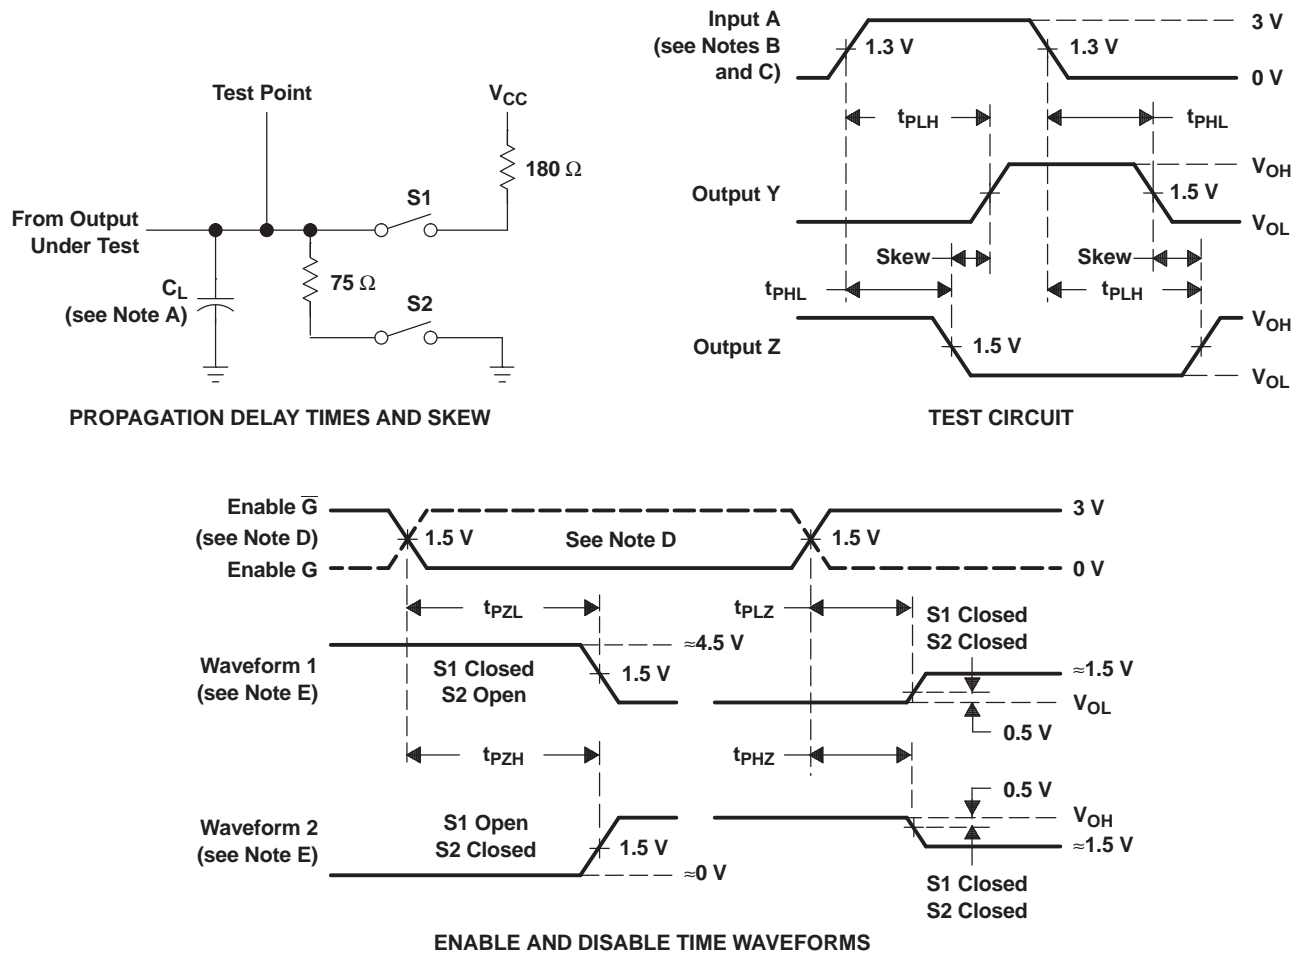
Test Point

$V_{CC}$

180 Ω

S1

From Output Under Test

$C_L$ (see Note A)

75 Ω

S2

PROPAGATION DELAY TIMES AND SKEW

Input A (see Notes B and C)

1.3 V

1.3 V

3 V

0 V

$t_{PLH}$

$t_{PHL}$

Output Y

1.5 V

$V_{OH}$

$V_{OL}$

Skew

Skew

$t_{PHL}$

$t_{PLH}$

Output Z

1.5 V

$V_{OH}$

$V_{OL}$

TEST CIRCUIT

Enable $\overline{G}$ (see Note D)

Enable G

1.5 V

See Note D

1.5 V

3 V

0 V

$t_{PZL}$

$t_{PLZ}$

S1 Closed
S2 Closed

≈4.5 V

Waveform 1 (see Note E)

S1 Closed
S2 Open

1.5 V

≈1.5 V

$V_{OL}$

0.5 V

$t_{PZH}$

$t_{PHZ}$

0.5 V

Waveform 2 (see Note E)

S1 Open
S2 Closed

1.5 V

≈0 V

$V_{OH}$

≈1.5 V

S1 Closed
S2 Closed

ENABLE AND DISABLE TIME WAVEFORMS